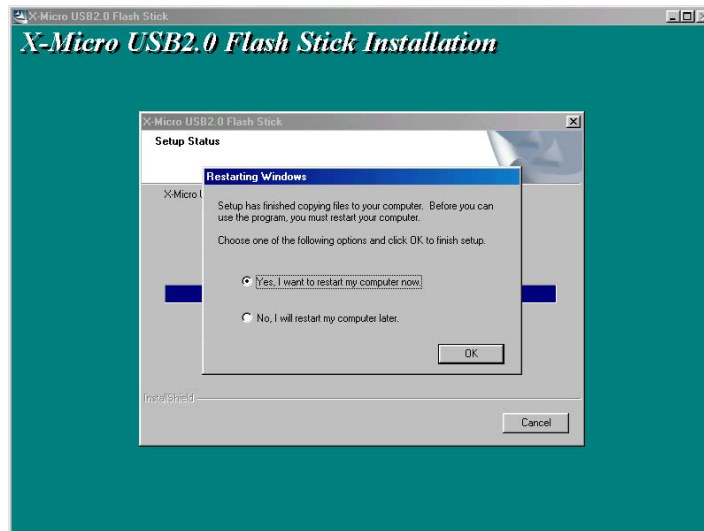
X-Micro USB2.0 Flash Stick

X-Micro USB2.0 Flash Stick Installation

X-Micro USB2.0 Flash Stick

Setup Status

X-Micro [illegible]

Restarting Windows

Setup has finished copying files to your computer. Before you can use the program, you must restart your computer.

Choose one of the following options and click OK to finish setup.

Yes, I want to restart my computer now.

No, I will restart my computer later.

OK

InstallShield

Cancel